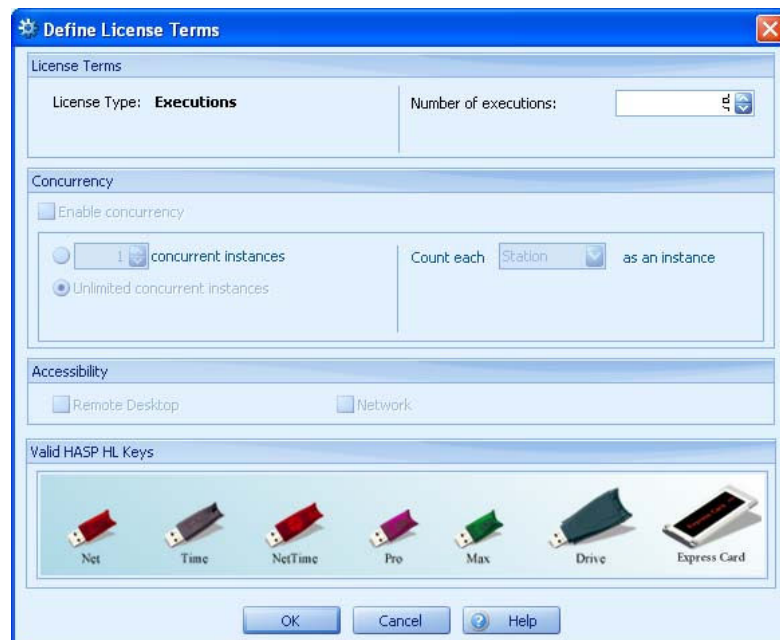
Define License Terms

License Terms

License Type: **Executions**

Number of executions:

Concurrency

Enable concurrency

1 concurrent instances

Unlimited concurrent instances

Count each Station as an instance

Accessibility

Remote Desktop

Network

Valid HASP HL Keys

Net

Time

NetTime

Pro

Max

Drive

Express Card

OK

Cancel

Help